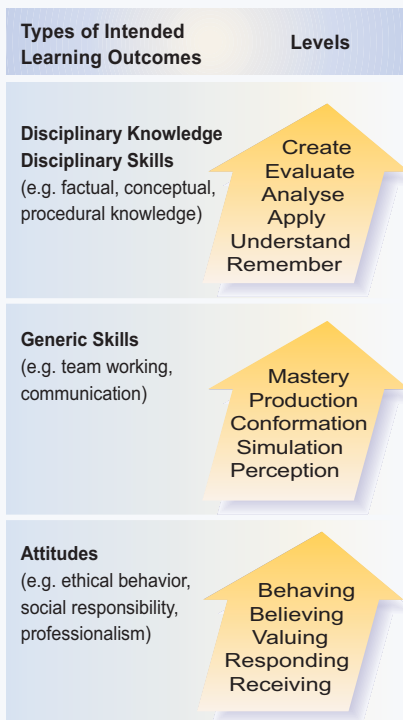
| Types of Intended Learning Outcomes | Levels |
|---|---|
| **Disciplinary Knowledge**<br>**Disciplinary Skills**<br>(e.g. factual, conceptual, procedural knowledge) | Create<br>Evaluate<br>Analyse<br>Apply<br>Understand<br>Remember |
| **Generic Skills**<br>(e.g. team working, communication) | Mastery<br>Production<br>Conformation<br>Simulation<br>Perception |
| **Attitudes**<br>(e.g. ethical behavior, social responsibility, professionalism) | Behaving<br>Believing<br>Valuing<br>Responding<br>Receiving |